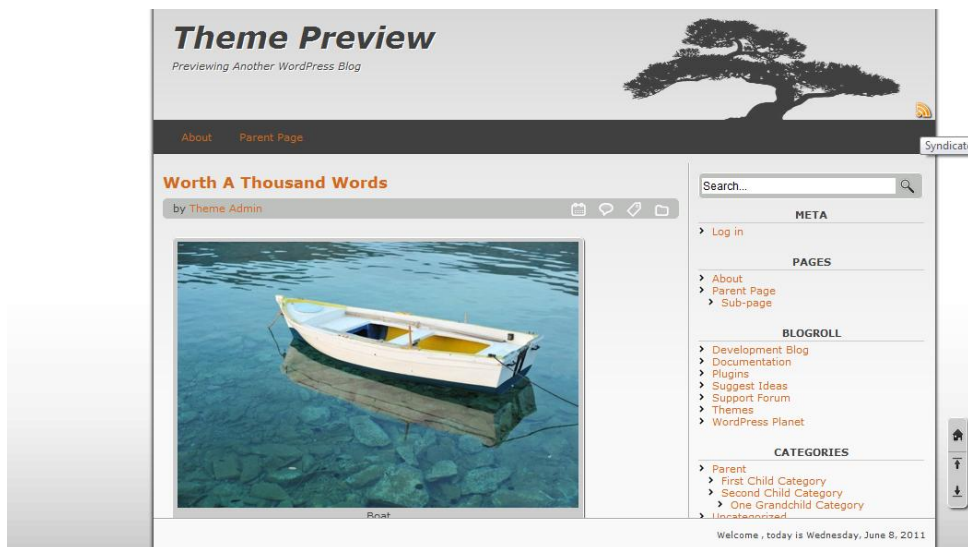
Theme Preview

Previewing Another WordPress Blog

Syndicate

About Parent Page

Worth A Thousand Words

by Theme Admin

Boat

Search...

META

Log in

PAGES

About
Parent Page
Sub-page

BLOGROLL

Development Blog
Documentation
Plugins
Suggest Ideas
Support Forum
Themes
WordPress Planet

CATEGORIES

Parent
First Child Category
Second Child Category
One Grandchild Category
Uncategorized

Welcome , today is Wednesday, June 8, 2011